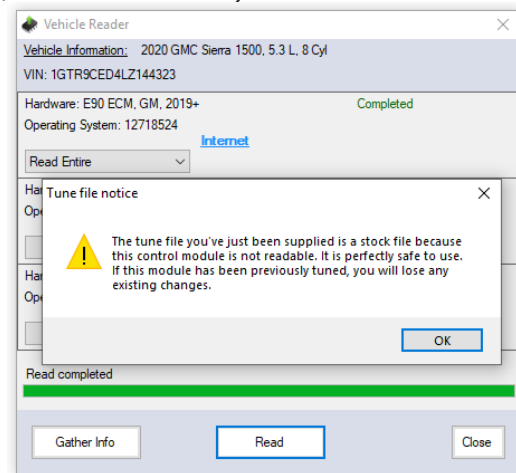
Vehicle Reader

Vehicle Information: 2020 GMC Sierra 1500, 5.3 L, 8 Cyl

VIN: 1GTR9CED4LZ144323

Hardware: E90 ECM, GM, 2019+

Completed

Operating System: 12718524

Internet

Read Entire

Har

Ope

Har

Ope

Tune file notice

The tune file you've just been supplied is a stock file because this control module is not readable. It is perfectly safe to use. If this module has been previously tuned, you will lose any existing changes.

OK

Read completed

Gather Info

Read

Close